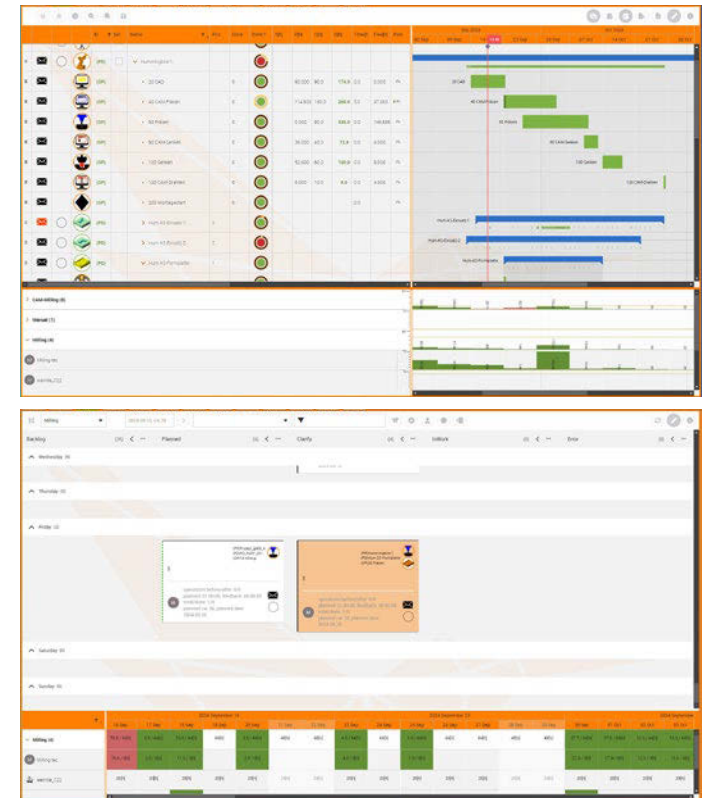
Backlog
Planned
Clarify
InWork
Error
Wednesday
Thursday
Friday
Saturday
Sunday
2024 September
Milling
Milling tec
CAM Milling
Manual
Milling
20 CAD
40 CAM Fräsen
50 Fräsen
80 CAM Senken
100 Senken
120 CAM Drahten
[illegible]